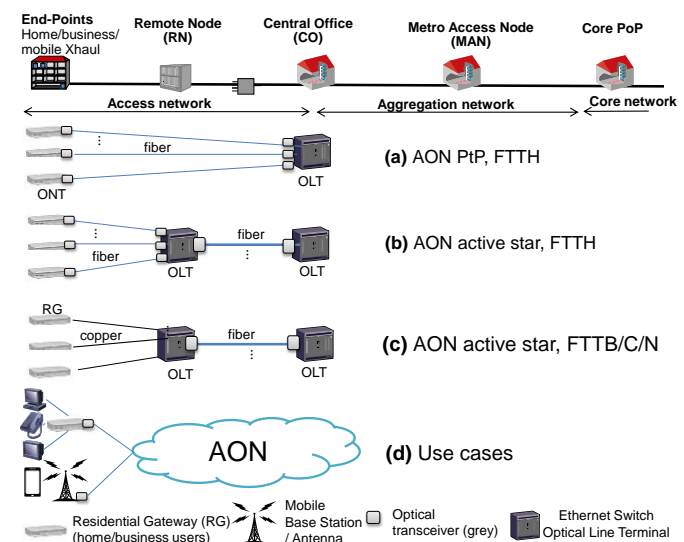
End-Points
Home/business/ mobile Xhaul

Remote Node (RN)

Central Office (CO)

Metro Access Node (MAN)

Core PoP

Access network

Aggregation network

Core network

⋮
fiber
ONT
OLT

**(a)** AON PtP, FTTH

⋮
fiber
OLT
fiber
⋮
OLT

**(b)** AON active star, FTTH

RG
copper
OLT
fiber
⋮
OLT

**(c)** AON active star, FTTB/C/N

AON

**(d)** Use cases

Residential Gateway (RG) (home/business users)

Mobile Base Station / Antenna

Optical transceiver (grey)

Ethernet Switch Optical Line Terminal